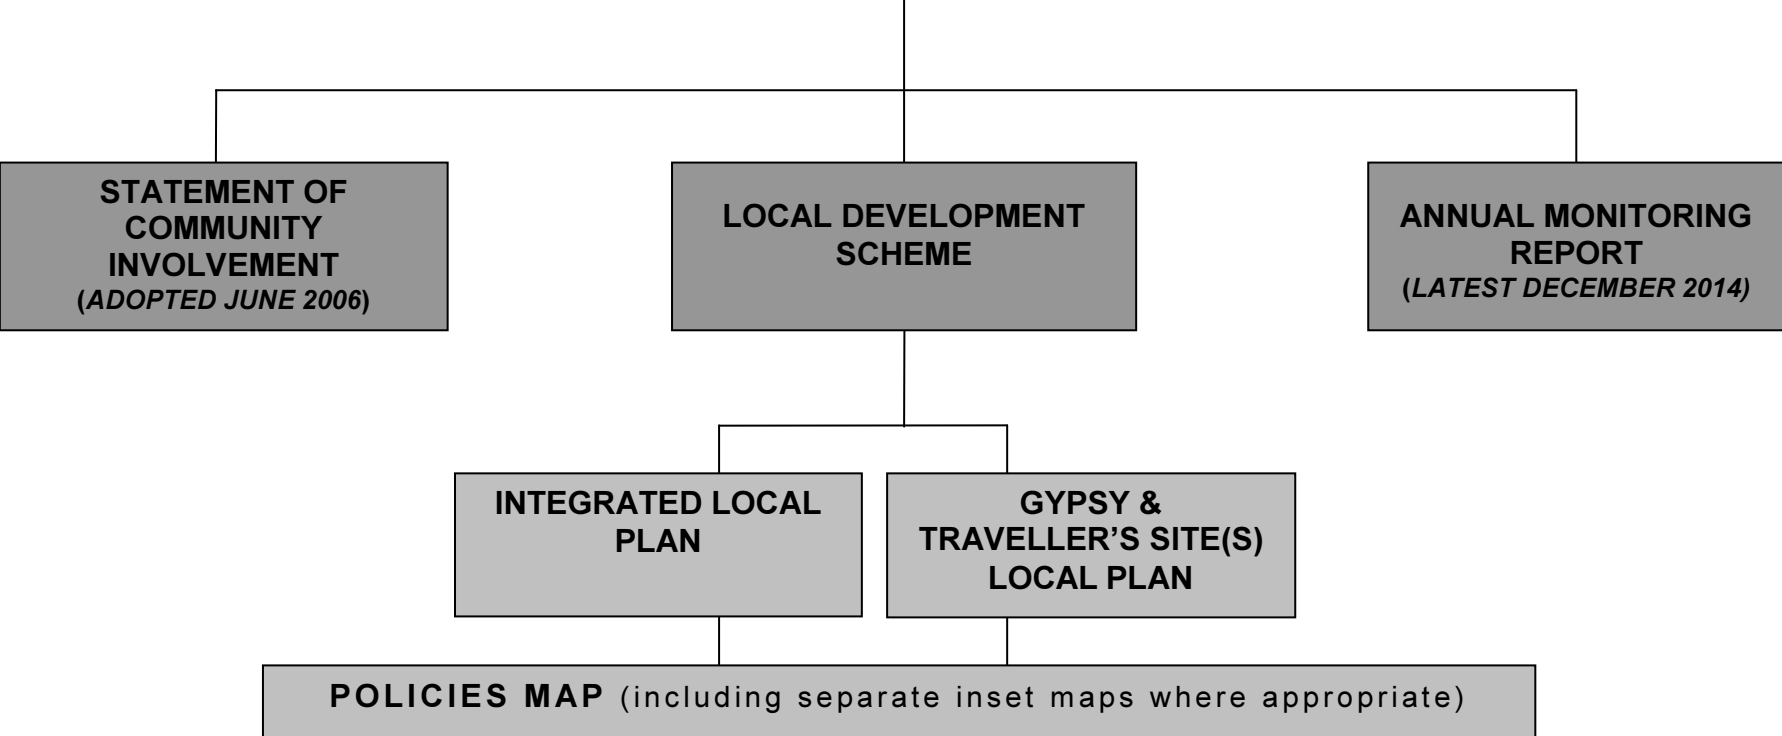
STATEMENT OF COMMUNITY INVOLVEMENT
(ADOPTED JUNE 2006)

LOCAL DEVELOPMENT SCHEME

ANNUAL MONITORING REPORT
(LATEST DECEMBER 2014)

INTEGRATED LOCAL PLAN

GYPSY & TRAVELLER'S SITE(S) LOCAL PLAN

POLICIES MAP (including separate inset maps where appropriate)